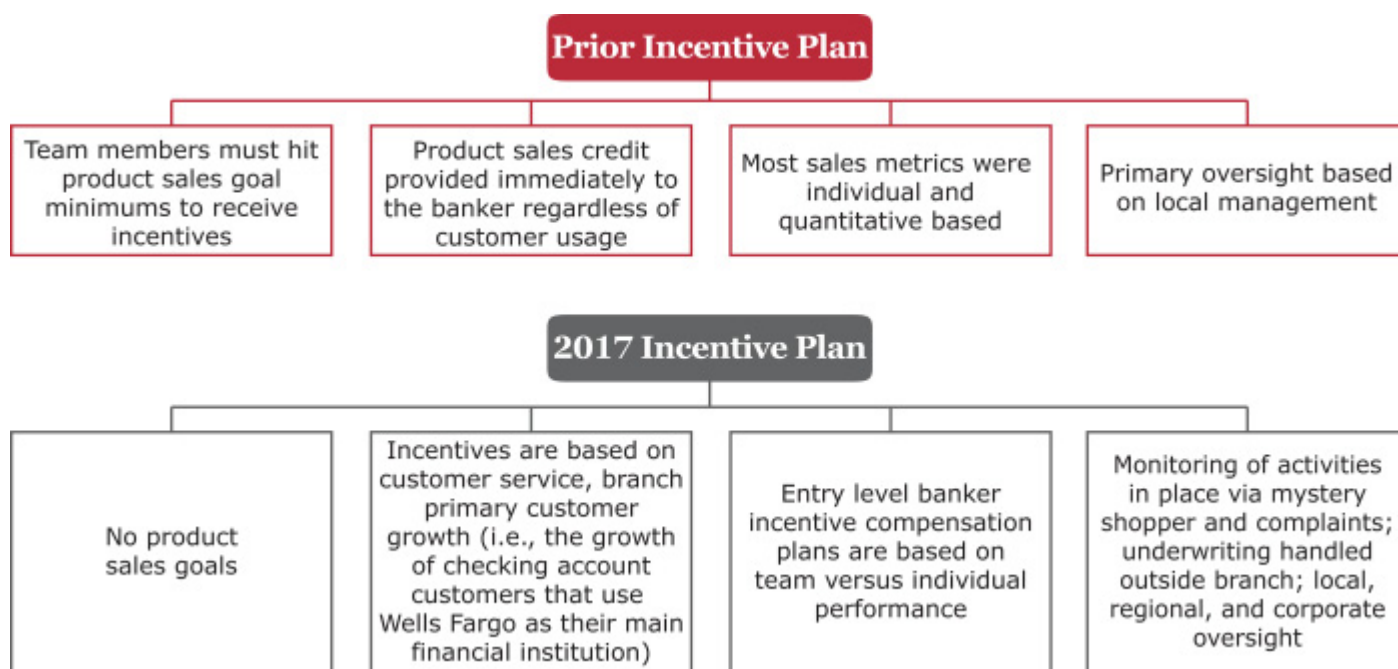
Prior Incentive Plan

Team members must hit product sales goal minimums to receive incentives

Product sales credit provided immediately to the banker regardless of customer usage

Most sales metrics were individual and quantitative based

Primary oversight based on local management

2017 Incentive Plan

No product sales goals

Incentives are based on customer service, branch primary customer growth (i.e., the growth of checking account customers that use Wells Fargo as their main financial institution)

Entry level banker incentive compensation plans are based on team versus individual performance

Monitoring of activities in place via mystery shopper and complaints; underwriting handled outside branch; local, regional, and corporate oversight